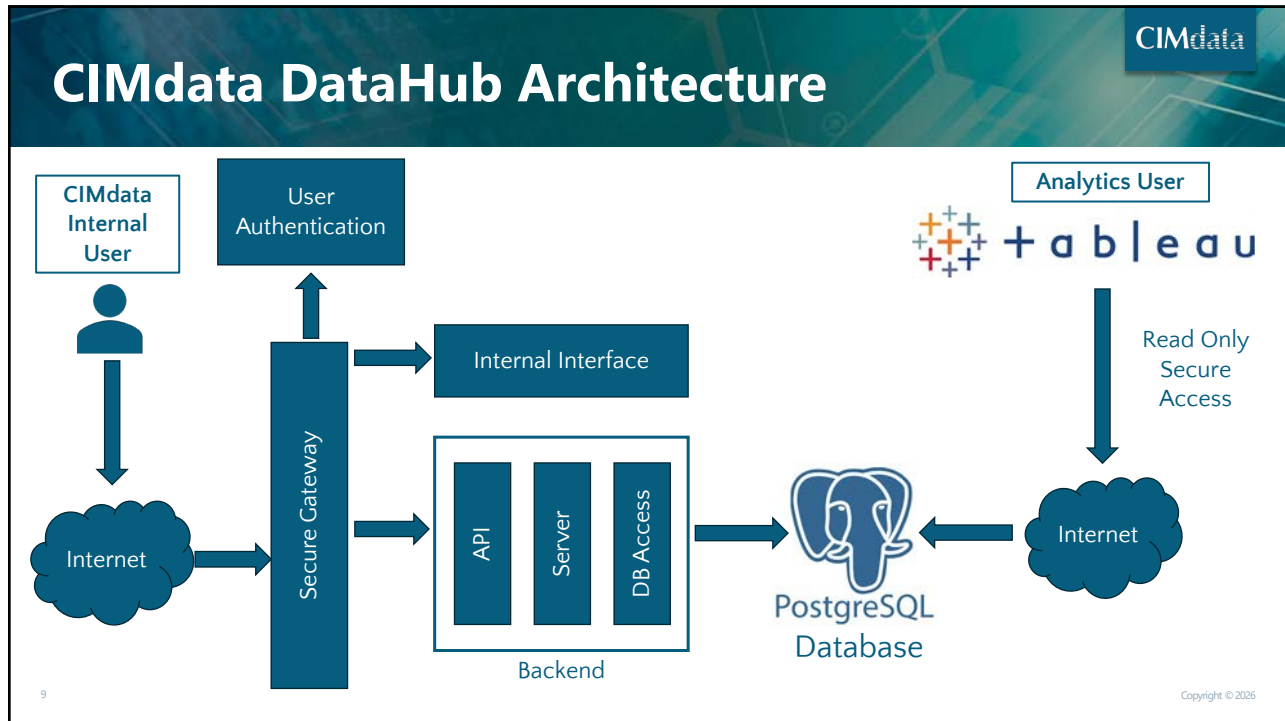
CIMdata

CIMdata DataHub Architecture

CIMdata Internal User

User Authentication

Analytics User

+ a b | e a u

Read Only Secure Access

Internal Interface

Secure Gateway

Internet

API

Server

DB Access

Backend

PostgreSQL

Database

Internet

9

Copyright © 2026